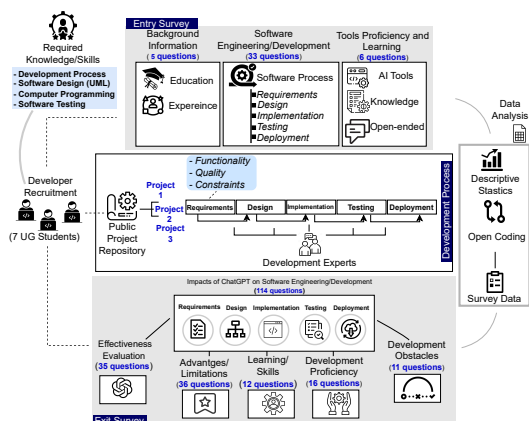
Required Knowledge/Skills

- Development Process
- Software Design (UML)
- Computer Programming
- Software Testing

Entry Survey

Background Information
(5 questions)

Education

Expereince

Software Engineering/Development
(33 questions)

Software Process

Requirements
Design
Implementation
Testing
Deployment

Tools Proficiency and Learning
(6 questions)

AI Tools

Knowledge

Open-ended

Data Analysis

Developer Recruitment

(7 UG Students)

Public Project Repository

Project 1
Project 2
Project 3

- Functionality
- Quality
- Constraints

Requirements | Design | Implementation | Testing | Deployment

Development Experts

Development Process

Descriptive Stastics

Open Coding

Survey Data

Impacts of ChatGPT on Software Engineering/Development
(114 questions)

Requirements Design Implementation Testing Deployment

Effectiveness Evaluation
(35 questions)

Advantages/ Limitations
(36 questions)

Learning/ Skills
(12 questions)

Development Proficiency
(16 questions)

Development Obstacles
(11 questions)

Exit Survey